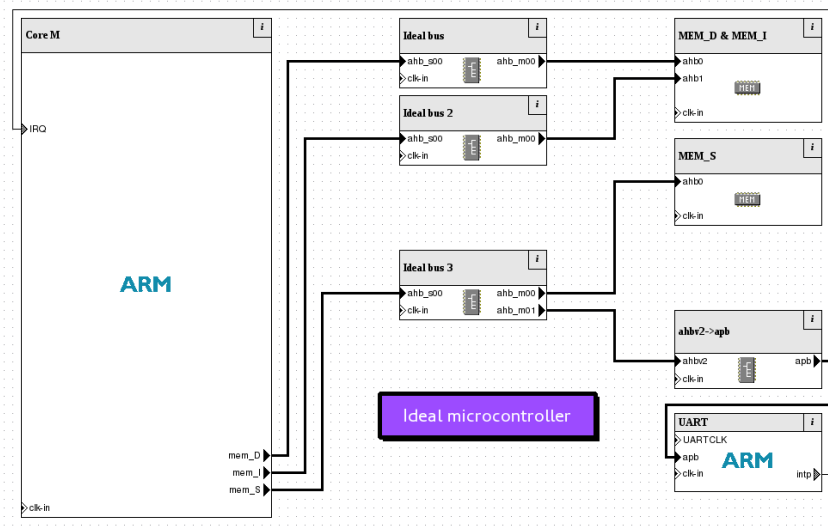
Core M
i
IRQ
ARM
mem_D
mem_I
mem_S
clk-in

Ideal bus
i
ahb_s00
ahb_m00
clk-in

Ideal bus 2
i
ahb_s00
ahb_m00
clk-in

Ideal bus 3
i
ahb_s00
ahb_m00
ahb_m01
clk-in

Ideal microcontroller

MEM_D & MEM_I
i
ahb0
ahb1
MEM
clk-in

MEM_S
i
ahb0
MEM
clk-in

ahbv2->apb
i
ahbv2
apb
clk-in

UART
i
UARTCLK
apb
ARM
clk-in
intp